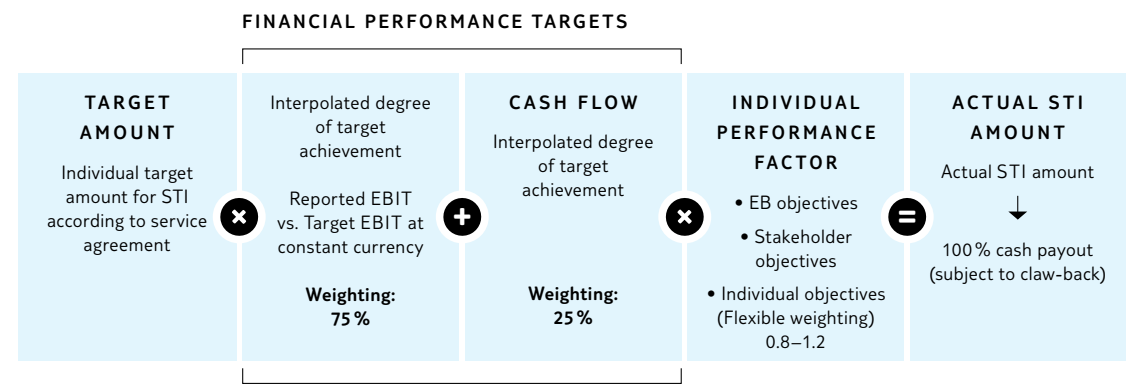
FINANCIAL PERFORMANCE TARGETS

TARGET AMOUNT

Individual target amount for STI according to service agreement

×

Interpolated degree of target achievement

Reported EBIT vs. Target EBIT at constant currency

Weighting: 75 %

+

CASH FLOW

Interpolated degree of target achievement

Weighting: 25 %

×

INDIVIDUAL PERFORMANCE FACTOR

• EB objectives

• Stakeholder objectives

• Individual objectives (Flexible weighting) 0.8–1.2

=

ACTUAL STI AMOUNT

Actual STI amount

↓

100 % cash payout (subject to claw-back)